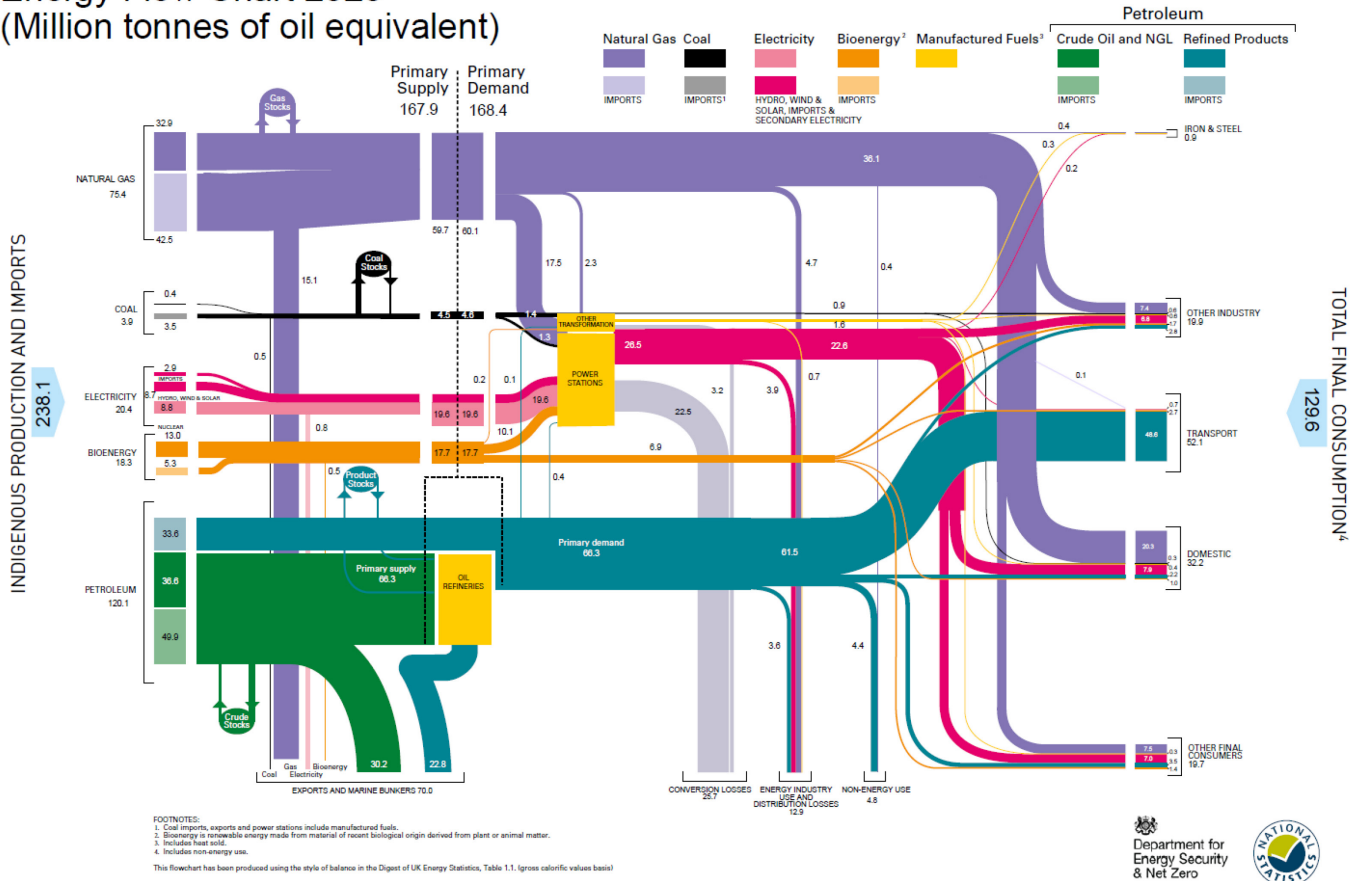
(Million tonnes of oil equivalent)

Natural Gas Coal Electricity Bioenergy² Manufactured Fuels³ Petroleum Crude Oil and NGL Refined Products

IMPORTS IMPORTS¹ HYDRO, WIND & SOLAR, IMPORTS & SECONDARY ELECTRICITY IMPORTS IMPORTS IMPORTS

Primary Supply 167.9 Primary Demand 168.4

INDIGENOUS PRODUCTION AND IMPORTS 238.1

Gas Stocks

32.9
NATURAL GAS 75.4
42.5

59.7 60.1

36.1

0.4 0.3 0.2

IRON & STEEL 0.9

17.5 2.3 4.7 0.4

15.1

Coal Stocks

0.4
COAL 3.9
3.5

4.5 4.6 1.4 1.3

OTHER TRANSFORMATION

0.9 1.6

OTHER INDUSTRY 19.9

7.4 6.8

0.5

2.9 IMPORTS
ELECTRICITY 20.4 8.7 HYDRO, WIND & SOLAR
8.8 NUCLEAR

0.2 0.1

POWER STATIONS

26.5 22.6

19.6 19.6 19.6

3.2 22.5 3.9 0.7

0.1

0.8

10.1

13.0
BIOENERGY 18.3
5.3

17.7 17.7

6.9

0.4

0.5

Product Stocks

TRANSPORT 52.1

48.6

0.7 2.7

33.6
PETROLEUM 120.1
36.6
49.9

Primary demand 66.3

61.5

Primary supply 66.3

OIL REFINERIES

DOMESTIC 32.2

20.3 7.9

0.3 0.4 2.2 1.0

3.6 4.4

Crude Stocks

30.2 22.8

Coal Gas Electricity Bioenergy

EXPORTS AND MARINE BUNKERS 70.0

CONVERSION LOSSES 25.7

ENERGY INDUSTRY USE AND DISTRIBUTION LOSSES 12.9

NON-ENERGY USE 4.8

OTHER FINAL CONSUMERS 19.7

7.5 7.0

0.3 3.5 1.4

TOTAL FINAL CONSUMPTION⁴ 129.6

FOOTNOTES:
1. Coal imports, exports and power stations include manufactured fuels.
2. Bioenergy is renewable energy made from material of recent biological origin derived from plant or animal matter.
3. Includes heat sold.
4. Includes non-energy use.

This flowchart has been produced using the style of balance in the Digest of UK Energy Statistics, Table 1.1. (gross calorific values basis)

Department for Energy Security & Net Zero

NATIONAL STATISTICS